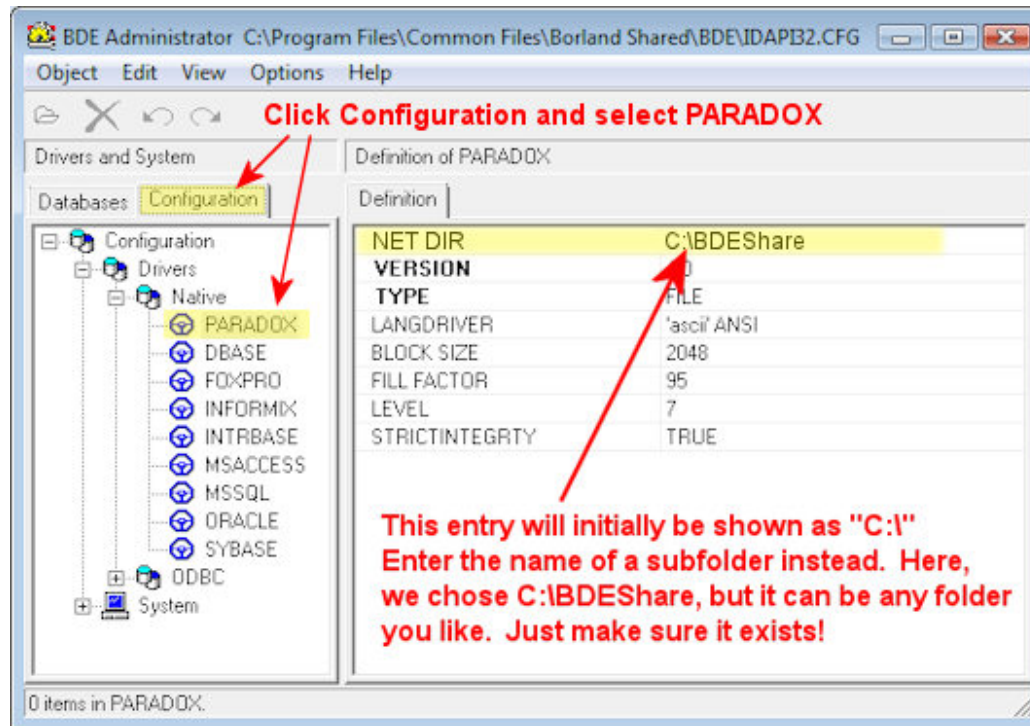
BDE Administrator C:\Program Files\Common Files\Borland Shared\BDE\IDAPI32.CFG

Object Edit View Options Help

Click Configuration and select PARADOX

Drivers and System

Databases Configuration

Configuration
Drivers
Native
PARADOX
DBASE
FOXPRO
INFORMIX
INTRBASE
MSACCESS
MSSQL
ORACLE
SYBASE
ODBC
System

Definition of PARADOX

Definition

| | |
|---|---|
| NET DIR | C:\BDEShare |
| VERSION | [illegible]0 |
| TYPE | FILE |
| LANGDRIVER | 'ascii' ANSI |
| BLOCK SIZE | 2048 |
| FILL FACTOR | 95 |
| LEVEL | 7 |
| STRICTINTEGRTY | TRUE |

This entry will initially be shown as "C:\" Enter the name of a subfolder instead. Here, we chose C:\BDEShare, but it can be any folder you like. Just make sure it exists!

0 items in PARADOX.